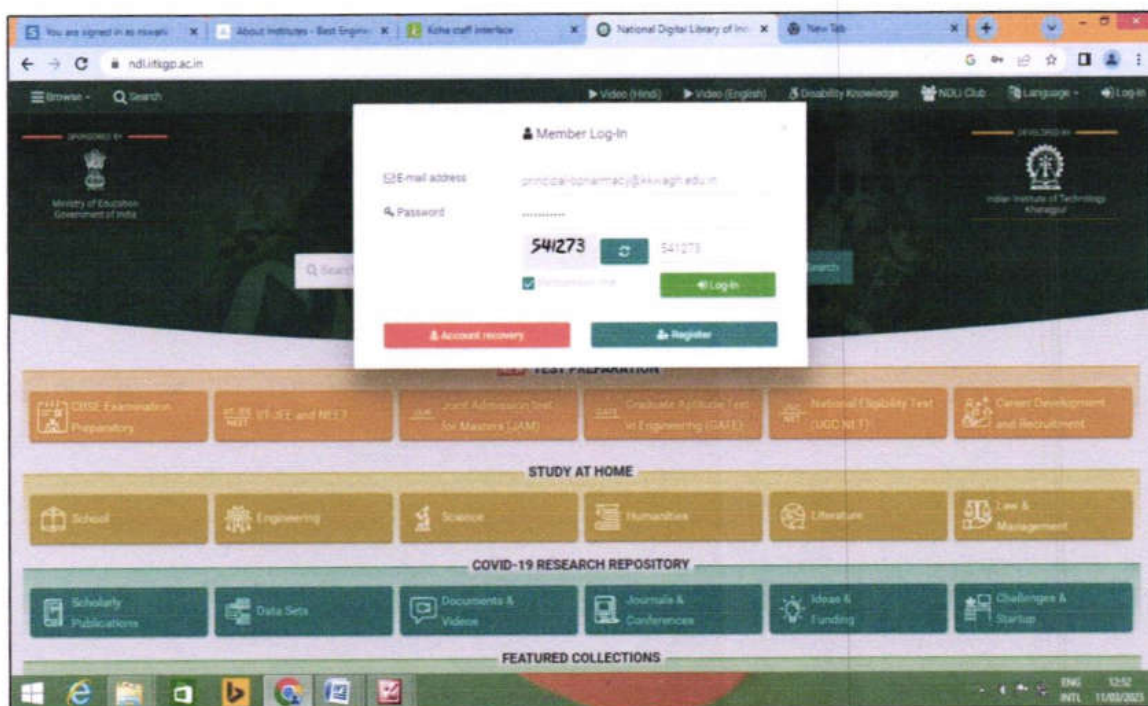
You are signed in as nswati | About Institutes - Best Engine | Koha staff interface | National Digital Library of Ind | New Tab

ndl.iitkgp.ac.in

Browse · Search

▶ Video (Hindi) ▶ Video (English) Disability Knowledge NDLI Club Language · Log-in

SPONSORED BY

Ministry of Education Government of India

DEVELOPED BY

Indian Institute of Technology Kharagpur

Member Log-In

E-mail address principal-bpharmacy@kkwagh.edu.in

Password ..........

541273 541273

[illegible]

Log-In

Account recovery

Register

Q Search

Search

TEST PREPARATION

CBSE Examination Preparatory

IIT-JEE and NEET

Joint Admission Test for Masters (JAM)

Graduate Aptitude Test in Engineering (GATE)

National Eligibility Test (UGC NET)

Career Development and Recruitment

STUDY AT HOME

School

Engineering

Science

Humanities

Literature

Law & Management

COVID-19 RESEARCH REPOSITORY

Scholarly Publications

Data Sets

Documents & Videos

Journals & Conferences

Ideas & Funding

Challenges & Startup

FEATURED COLLECTIONS

ENG INTL 12:52 11/03/2023